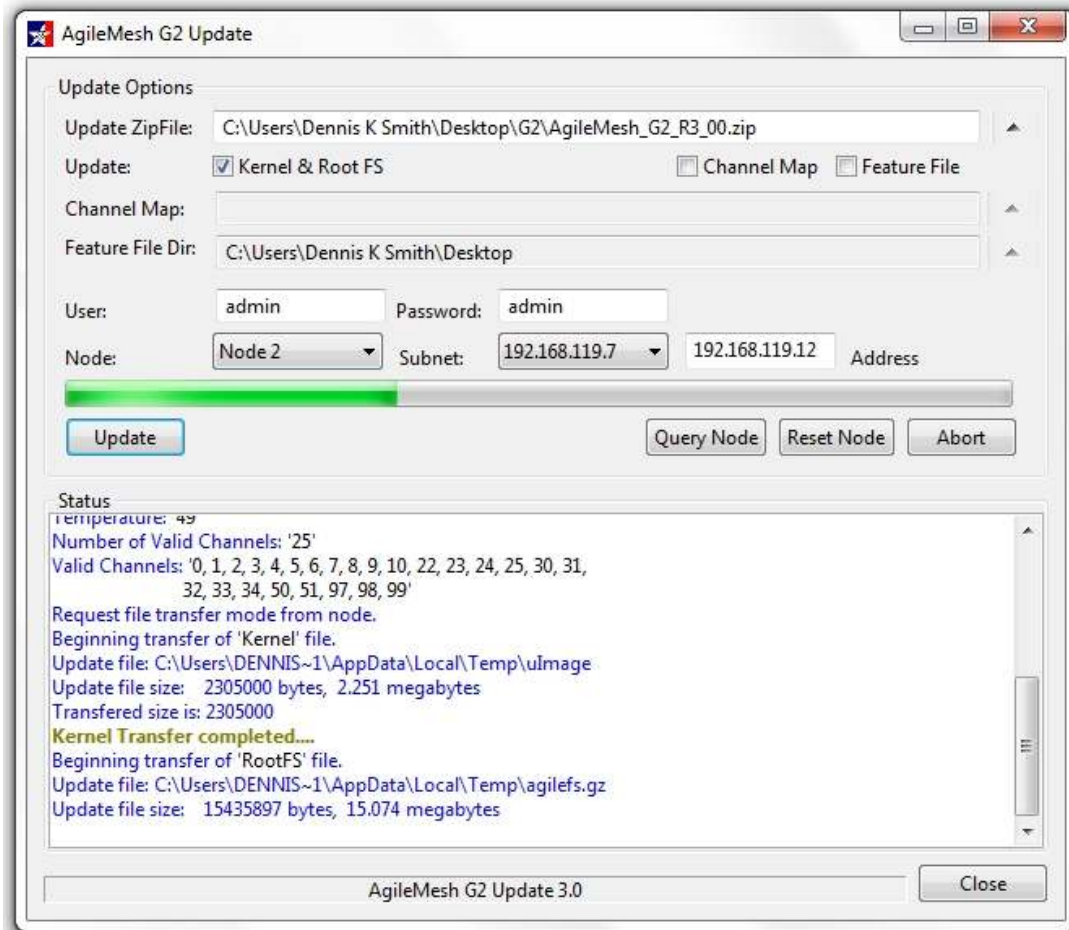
AgileMesh G2 Update

Update Options

Update ZipFile: C:\Users\Dennis K Smith\Desktop\G2\AgileMesh_G2_R3_00.zip

Update: Kernel & Root FS Channel Map Feature File

Channel Map:

Feature File Dir: C:\Users\Dennis K Smith\Desktop

User: admin Password: admin

Node: Node 2 Subnet: 192.168.119.7 192.168.119.12 Address

Update Query Node Reset Node Abort

Status

Temperature: 49
Number of Valid Channels: '25'
Valid Channels: '0, 1, 2, 3, 4, 5, 6, 7, 8, 9, 10, 22, 23, 24, 25, 30, 31, 32, 33, 34, 50, 51, 97, 98, 99'
Request file transfer mode from node.
Beginning transfer of 'Kernel' file.
Update file: C:\Users\DENNIS~1\AppData\Local\Temp\uImage
Update file size: 2305000 bytes, 2.251 megabytes
Transfered size is: 2305000
Kernel Transfer completed....
Beginning transfer of 'RootFS' file.
Update file: C:\Users\DENNIS~1\AppData\Local\Temp\agilefs.gz
Update file size: 15435897 bytes, 15.074 megabytes

AgileMesh G2 Update 3.0

Close